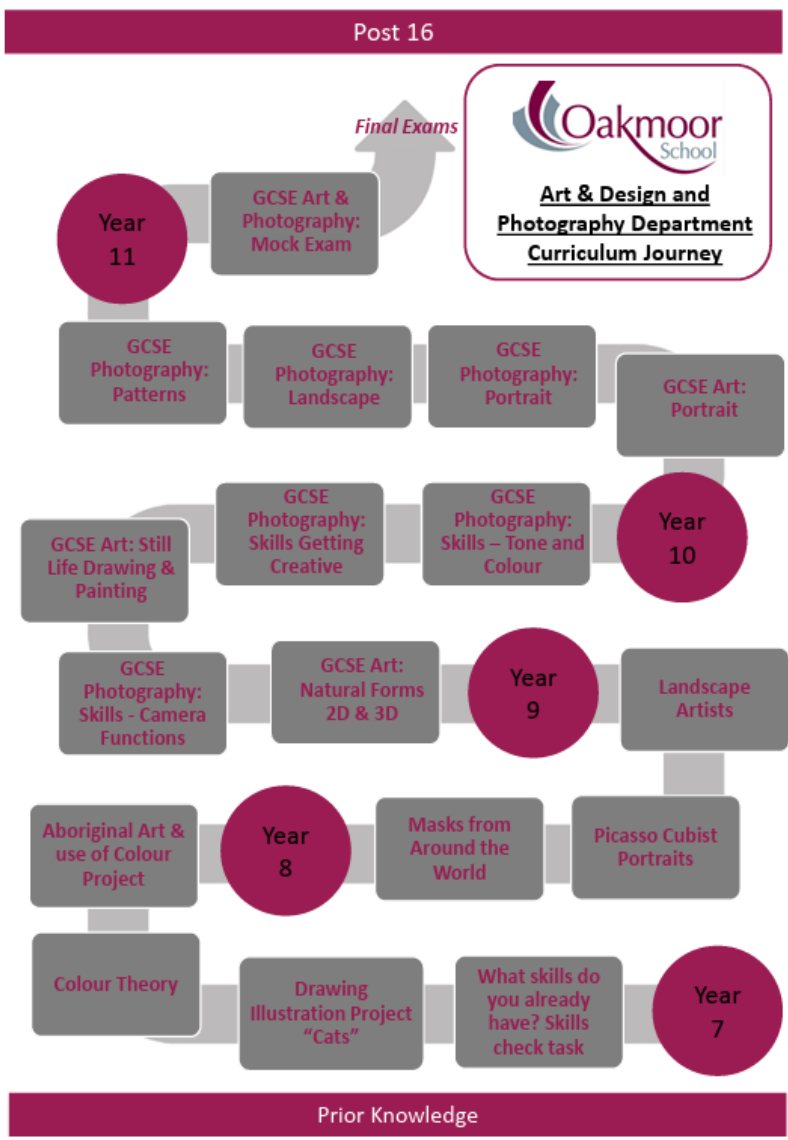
Post 16

Final Exams

Oakmoor School

Art & Design and Photography Department Curriculum Journey

Year 11

GCSE Art & Photography: Mock Exam

GCSE Photography: Patterns

GCSE Photography: Landscape

GCSE Photography: Portrait

GCSE Art: Portrait

Year 10

GCSE Photography: Skills – Tone and Colour

GCSE Photography: Skills Getting Creative

GCSE Art: Still Life Drawing & Painting

GCSE Photography: Skills - Camera Functions

GCSE Art: Natural Forms 2D & 3D

Year 9

Landscape Artists

Picasso Cubist Portraits

Masks from Around the World

Year 8

Aboriginal Art & use of Colour Project

Colour Theory

Drawing Illustration Project "Cats"

What skills do you already have? Skills check task

Year 7

Prior Knowledge